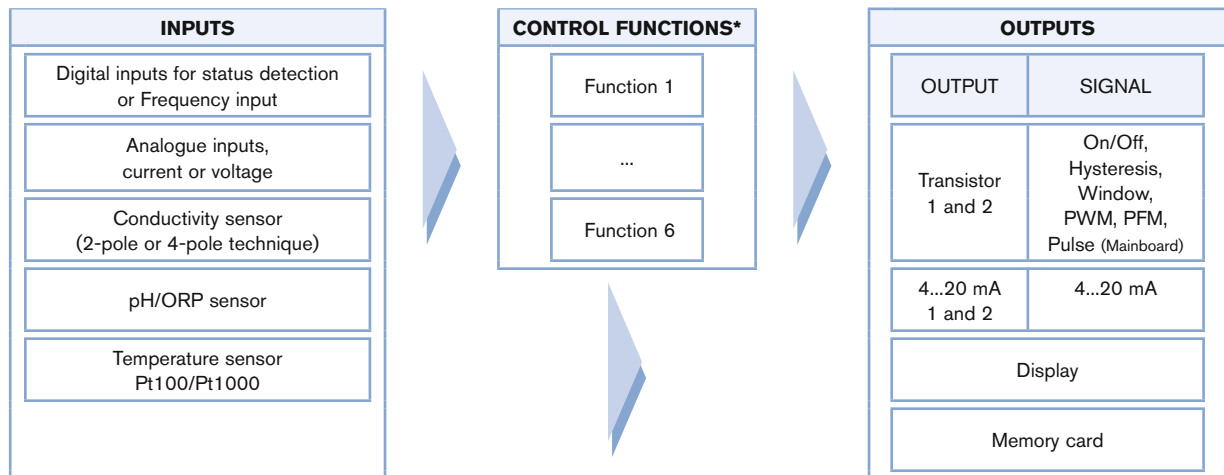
INPUTS

Digital inputs for status detection or Frequency input

Analogue inputs, current or voltage

Conductivity sensor (2-pole or 4-pole technique)

pH/ORP sensor

Temperature sensor Pt100/Pt1000

CONTROL FUNCTIONS*

Function 1

...

Function 6

OUTPUTS

| OUTPUT | SIGNAL |
|---|---|
| Transistor 1 and 2 | On/Off, Hysteresis, Window, PWM, PFM, Pulse (Mainboard) |
| 4...20 mA 1 and 2 | 4...20 mA |

Display

Memory card